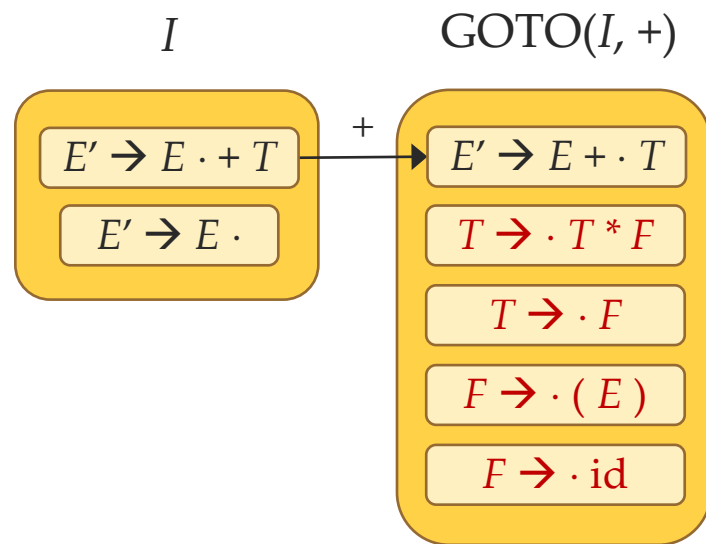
$I$

GOTO($I$, +)

$E' \rightarrow E \cdot + T$

$E' \rightarrow E \cdot$

+

$E' \rightarrow E + \cdot T$

$T \rightarrow \cdot T * F$

$T \rightarrow \cdot F$

$F \rightarrow \cdot ( E )$

$F \rightarrow \cdot \text{id}$